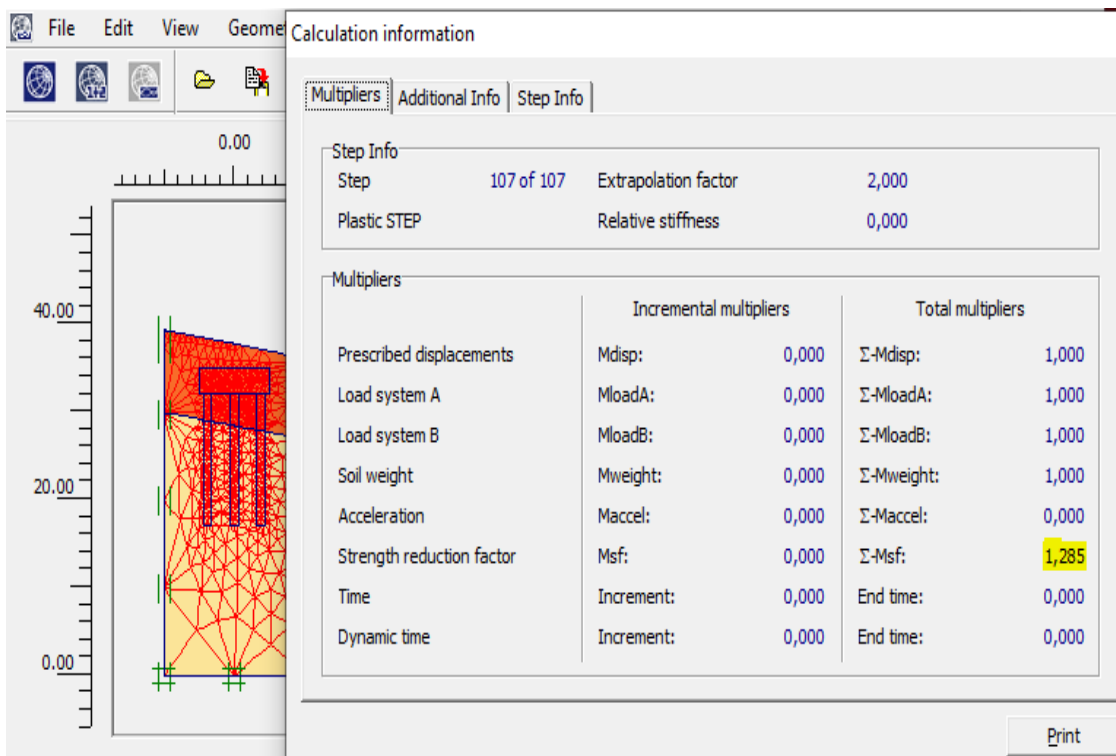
File Edit View Geomet

0.00

40.00

20.00

0.00

Calculation information

Multipliers | Additional Info | Step Info

Step Info

| | | | |
|---|---|---|---|
| Step | 107 of 107 | Extrapolation factor | 2,000 |
| Plastic STEP | | Relative stiffness | 0,000 |

Multipliers

| | Incremental multipliers | | Total multipliers | |
|---|---|---|---|---|
| Prescribed displacements | Mdisp: | 0,000 | Σ-Mdisp: | 1,000 |
| Load system A | MloadA: | 0,000 | Σ-MloadA: | 1,000 |
| Load system B | MloadB: | 0,000 | Σ-MloadB: | 1,000 |
| Soil weight | Mweight: | 0,000 | Σ-Mweight: | 1,000 |
| Acceleration | Maccel: | 0,000 | Σ-Maccel: | 0,000 |
| Strength reduction factor | Msf: | 0,000 | Σ-Msf: | 1,285 |
| Time | Increment: | 0,000 | End time: | 0,000 |
| Dynamic time | Increment: | 0,000 | End time: | 0,000 |

Print